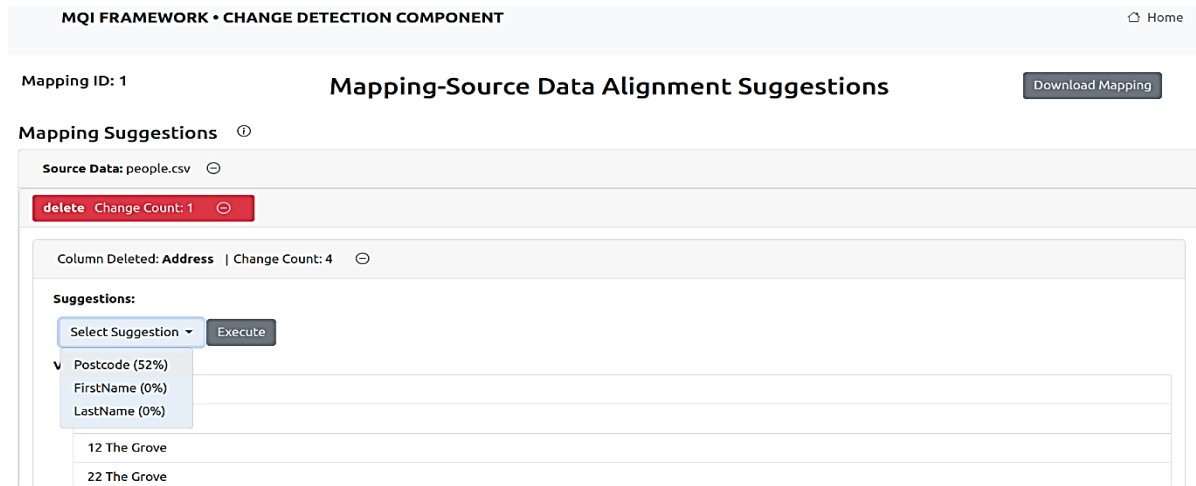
MQI FRAMEWORK • CHANGE DETECTION COMPONENT

Home

Mapping ID: 1

Mapping-Source Data Alignment Suggestions

Download Mapping

Mapping Suggestions

Source Data: people.csv

delete Change Count: 1

Column Deleted: Address | Change Count: 4

Suggestions:

Select Suggestion

Execute

Postcode (52%)
FirstName (0%)
LastName (0%)

V

12 The Grove

22 The Grove